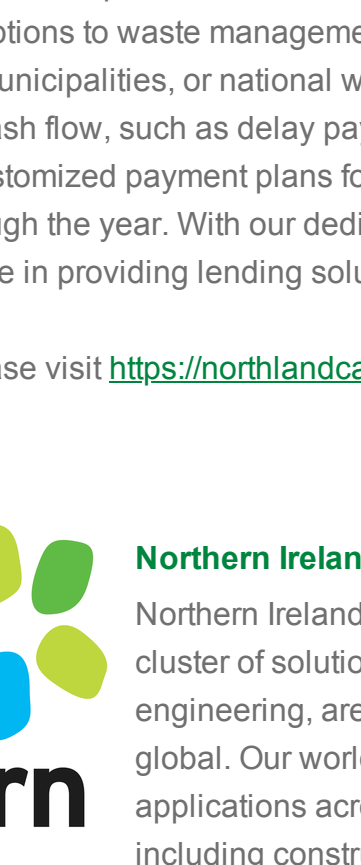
otions to waste manageme
unicipalities, or national w
ash flow, such as delay pa
stomized payment plans fo
ugh the year. With our dedi
e in providing lending solu

ase visit https://northlandca

rn

Northern Irelan

Northern Ireland
cluster of solutio
engineering, are
global. Our world
applications acro
including constr